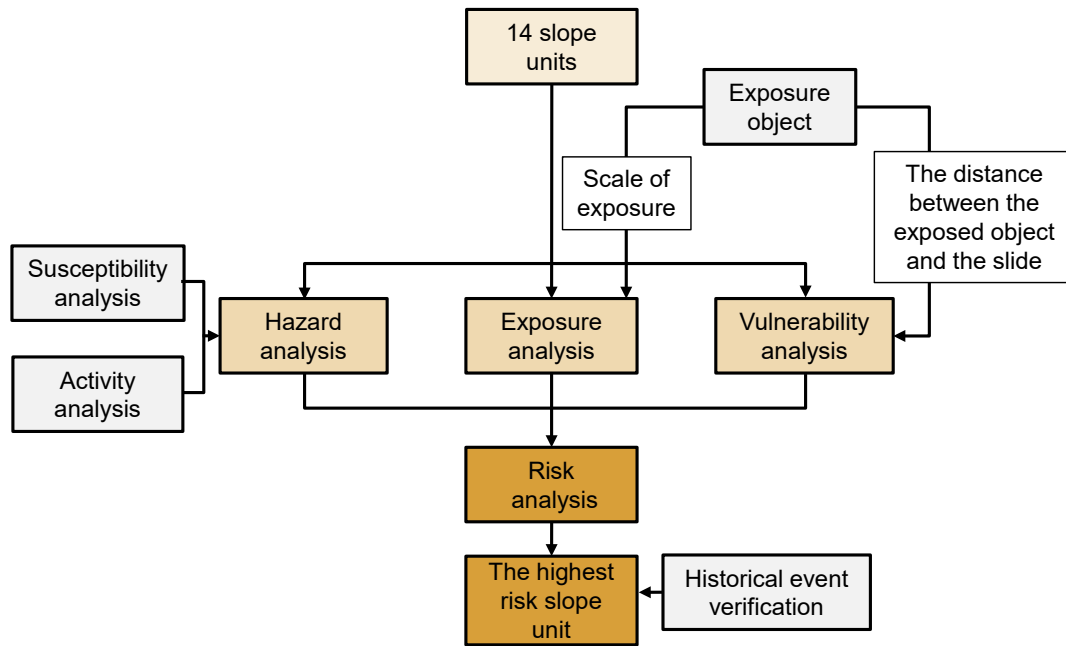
14 slope units

Exposure object

Scale of exposure

The distance between the exposed object and the slide

Susceptibility analysis

Activity analysis

Hazard analysis

Exposure analysis

Vulnerability analysis

Risk analysis

The highest risk slope unit

Historical event verification